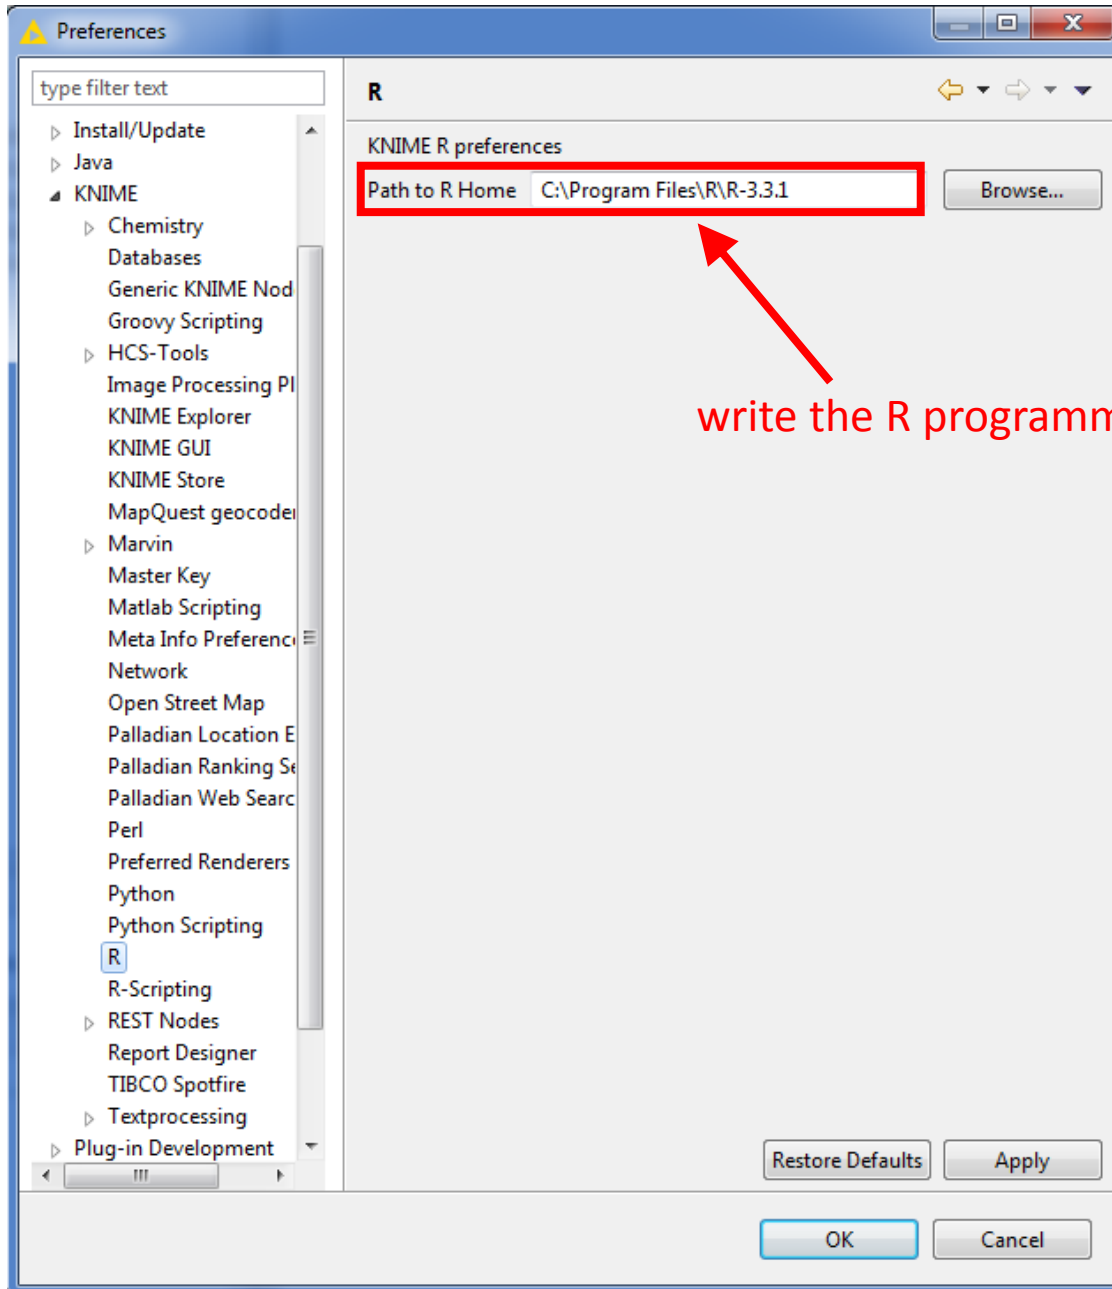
Preferences

type filter text

Install/Update
Java
KNIME
Chemistry
Databases
Generic KNIME Nod
Groovy Scripting
HCS-Tools
Image Processing Pl
KNIME Explorer
KNIME GUI
KNIME Store
MapQuest geocode
Marvin
Master Key
Matlab Scripting
Meta Info Preferenc
Network
Open Street Map
Palladian Location E
Palladian Ranking S
Palladian Web Searc
Perl
Preferred Renderers
Python
Python Scripting
R
R-Scripting
REST Nodes
Report Designer
TIBCO Spotfire
Textprocessing
Plug-in Development

R

KNIME R preferences

Path to R Home C:\Program Files\R\R-3.3.1 Browse...

write the R programm

Restore Defaults Apply

OK Cancel